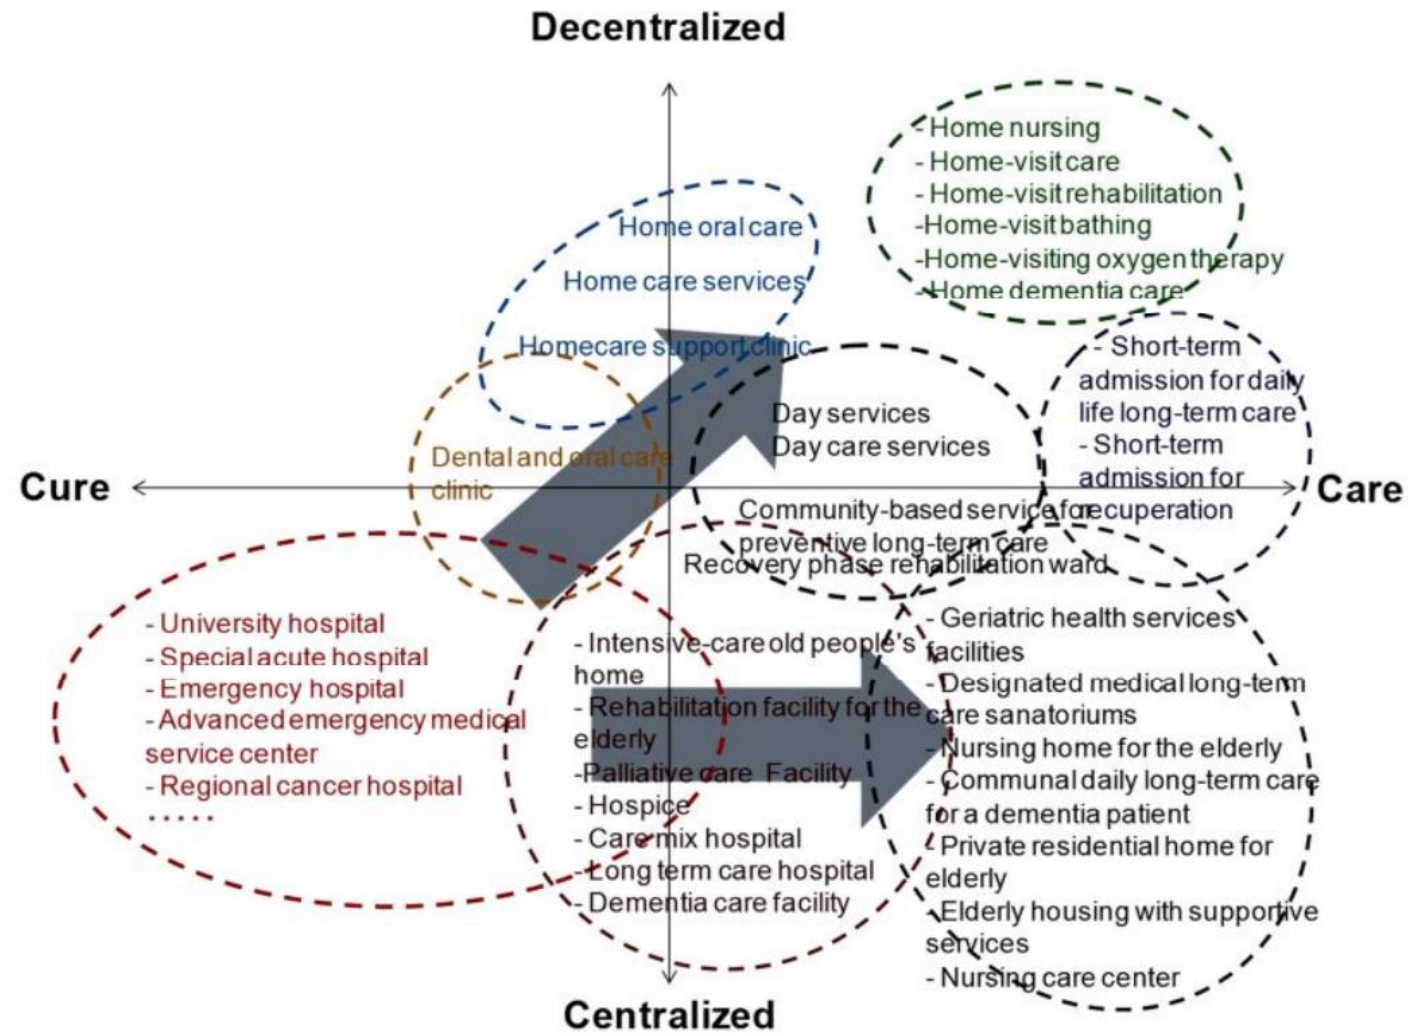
Decentralized

- Home nursing
- Home-visit care
- Home-visit rehabilitation
-Home-visit bathing
-Home-visiting oxygen therapy
-Home dementia care

Home oral care
Home care services
Homecare support clinic

- Short-term admission for daily life long-term care
- Short-term admission for recuperation

Day services
Day care services

Cure

Dental and oral care clinic

Care

Community-based service for preventive long-term care
Recovery phase rehabilitation ward

- University hospital
- Special acute hospital
- Emergency hospital
- Advanced emergency medical service center
- Regional cancer hospital
.....

- Intensive-care old people's home
- Rehabilitation facility for the elderly
-Palliative care Facility
- Hospice
- Care mix hospital
- Long term care hospital
- Dementia care facility

- Geriatric health services facilities
- Designated medical long-term care sanatoriums
- Nursing home for the elderly
- Communal daily long-term care for a dementia patient
- Private residential home for elderly
-Elderly housing with supportive services
- Nursing care center

Centralized